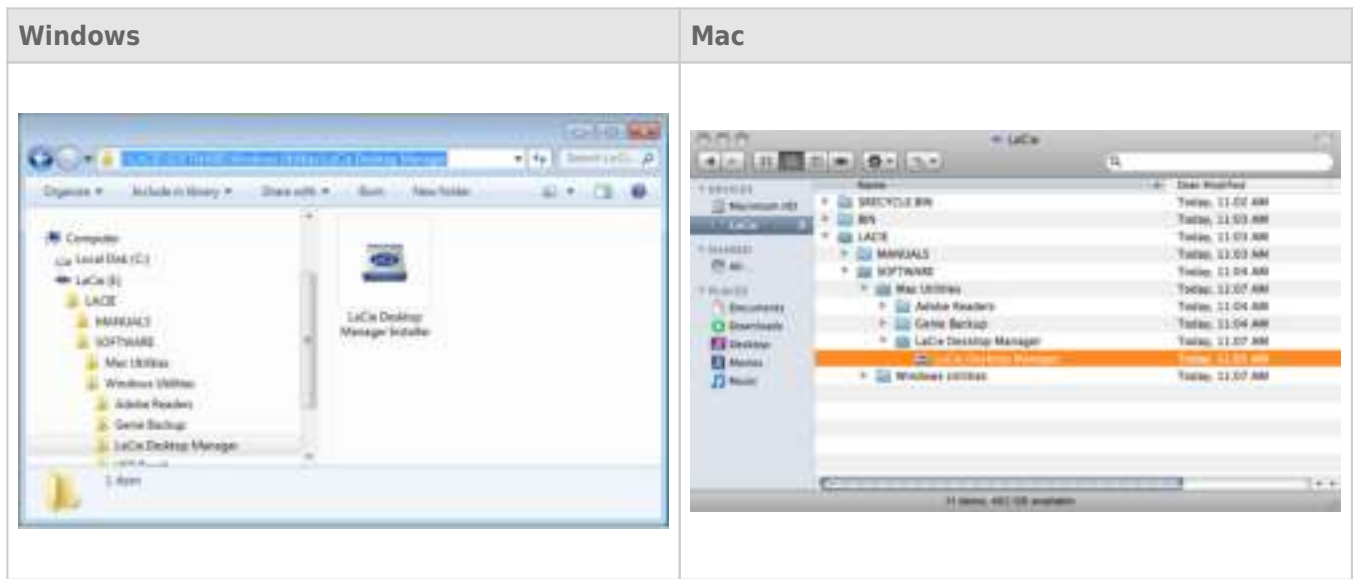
| Windows | Mac |
|---|---|
| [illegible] Organize ▾ Include in library ▾ Share with ▾ Burn New folder Computer Local Disk (C:) LaCie (E:) LACIE MANUALS SOFTWARE Mac Utilities Windows Utilities Adobe Readers Genie Backup LaCie Desktop Manager LaCie Desktop Manager Installer 1 item | LaCie DEVICES Macintosh HD LaCie SHARED PLACES Documents Downloads Desktop Movies Music Name Date Modified $RECYCLE.BIN BIN LACIE MANUALS SOFTWARE Mac Utilities Adobe Readers Genie Backup LaCie Desktop Manager LaCie Desktop Manager Windows Utilities Today, 11:02 AM Today, 11:03 AM Today, 11:03 AM Today, 11:03 AM Today, 11:04 AM Today, 11:07 AM Today, 11:04 AM Today, 11:04 AM Today, 11:07 AM Today, 11:07 AM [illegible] |